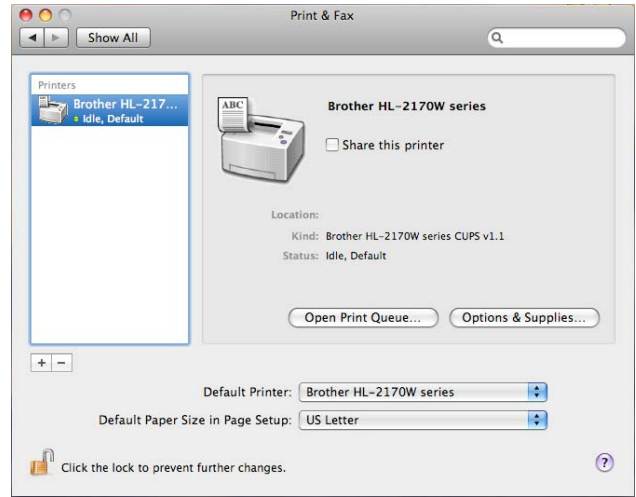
Print & Fax

Show All

Printers

Brother HL-217...
Idle, Default

ABC

Brother HL-2170W series

Share this printer

Location:

Kind: Brother HL-2170W series CUPS v1.1

Status: Idle, Default

Open Print Queue...

Options & Supplies...

+ −

Default Printer: Brother HL-2170W series

Default Paper Size in Page Setup: US Letter

Click the lock to prevent further changes.

?